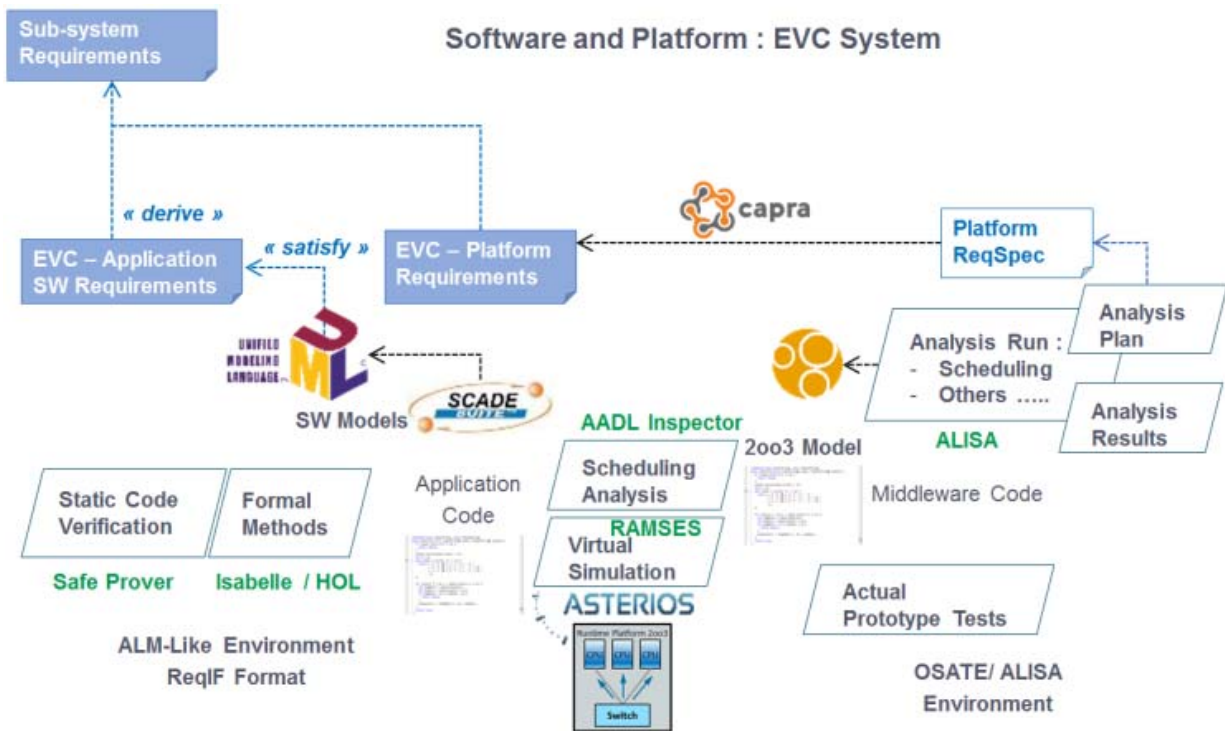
Sub-system Requirements

Software and Platform : EVC System

« derive »

« satisfy »

capra

Platform ReqSpec

EVC – Application SW Requirements

EVC – Platform Requirements

Analysis Plan

UNIFIED MODELING LANGUAGE UML

Analysis Run :
- Scheduling
- Others …..

Analysis Results

SW Models

SCADE SUITE

AADL Inspector

2oo3 Model

ALISA

Static Code Verification

Formal Methods

Application Code

Scheduling Analysis

Middleware Code

RAMSES

Virtual Simulation

Safe Prover

Isabelle / HOL

ASTERIOS

Actual Prototype Tests

Runtime Platform 2oo3

CPU

CPU

CPU

Switch

ALM-Like Environment
ReqIF Format

OSATE/ ALISA Environment